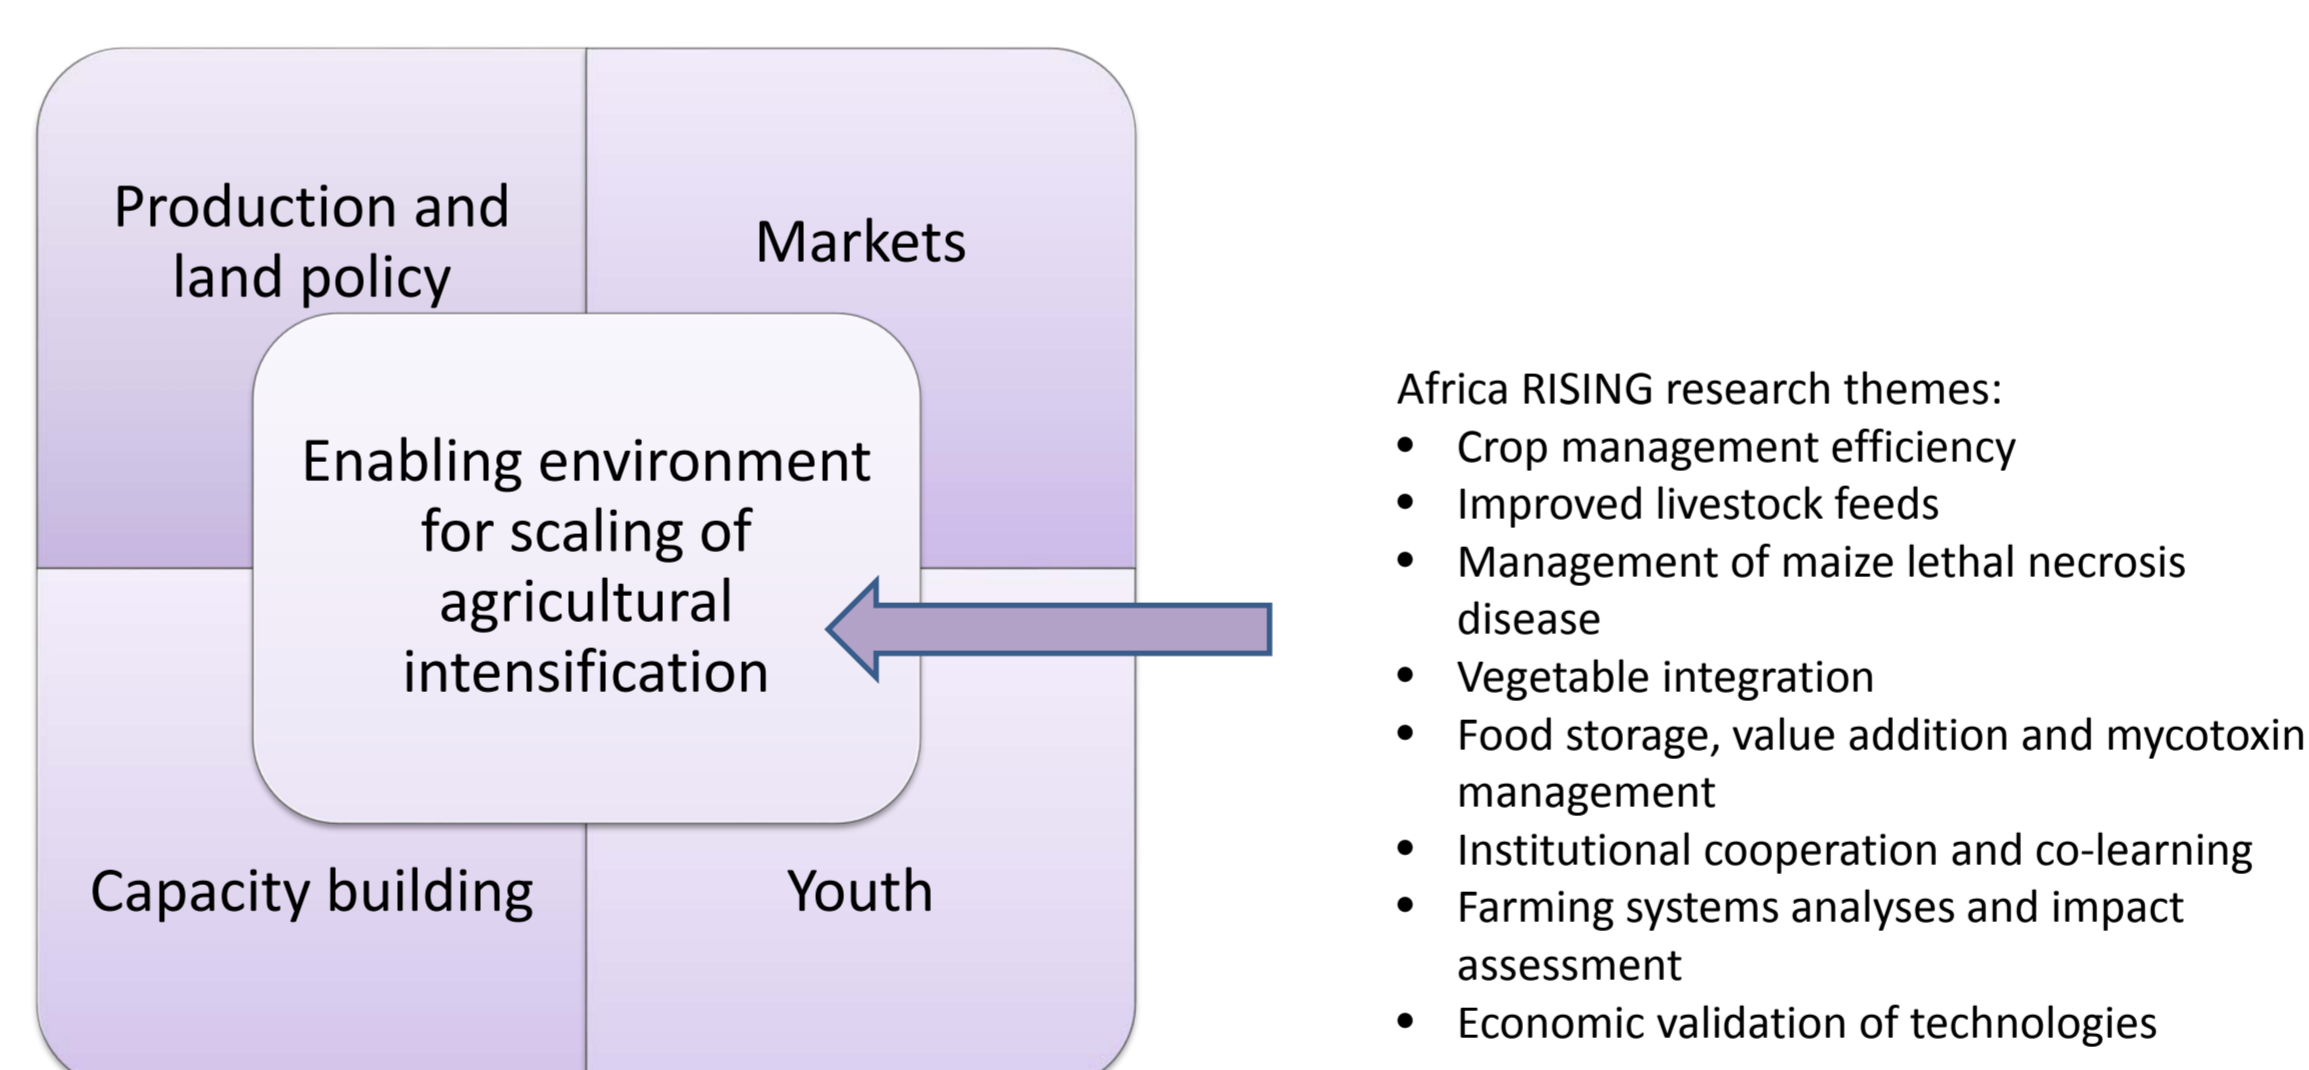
Production and land policy

Markets

Enabling environment for scaling of agricultural intensification

Capacity building

Youth

Africa RISING research themes:
- Crop management efficiency
- Improved livestock feeds
- Management of maize lethal necrosis disease
- Vegetable integration
- Food storage, value addition and mycotoxin management
- Institutional cooperation and co-learning
- Farming systems analyses and impact assessment
- Economic validation of technologies